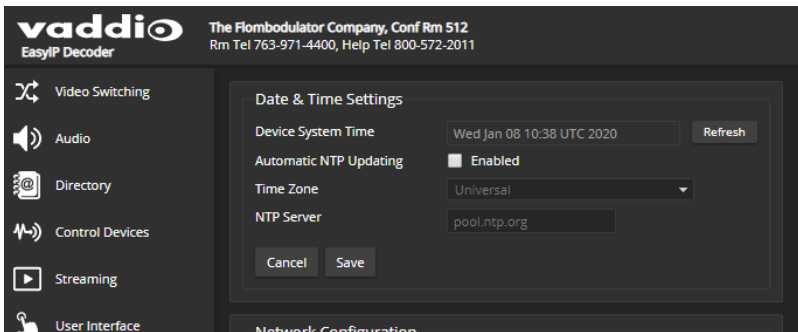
vaddio
EasyIP Decoder

The Flombodulator Company, Conf Rm 512
Rm Tel 763-971-4400, Help Tel 800-572-2011

Video Switching
Audio
Directory
Control Devices
Streaming
User Interface

Date & Time Settings

Device System Time | Wed Jan 08 10:38 UTC 2020 | Refresh
Automatic NTP Updating | Enabled
Time Zone | Universal
NTP Server | pool.ntp.org

Cancel Save

Network Configuration